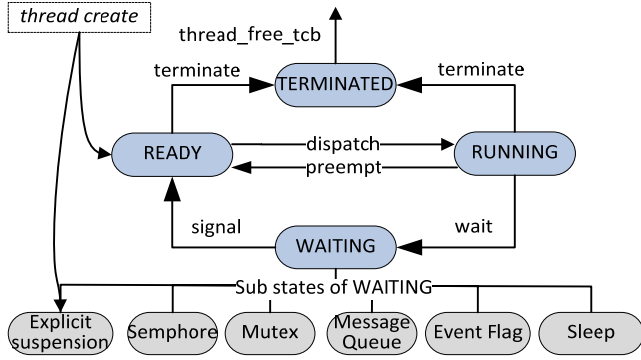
thread create

thread_free_tcb

terminate

TERMINATED

terminate

READY

dispatch

preempt

RUNNING

signal

WAITING

wait

Sub states of WAITING

Explicit suspension

Semphore

Mutex

Message Queue

Event Flag

Sleep